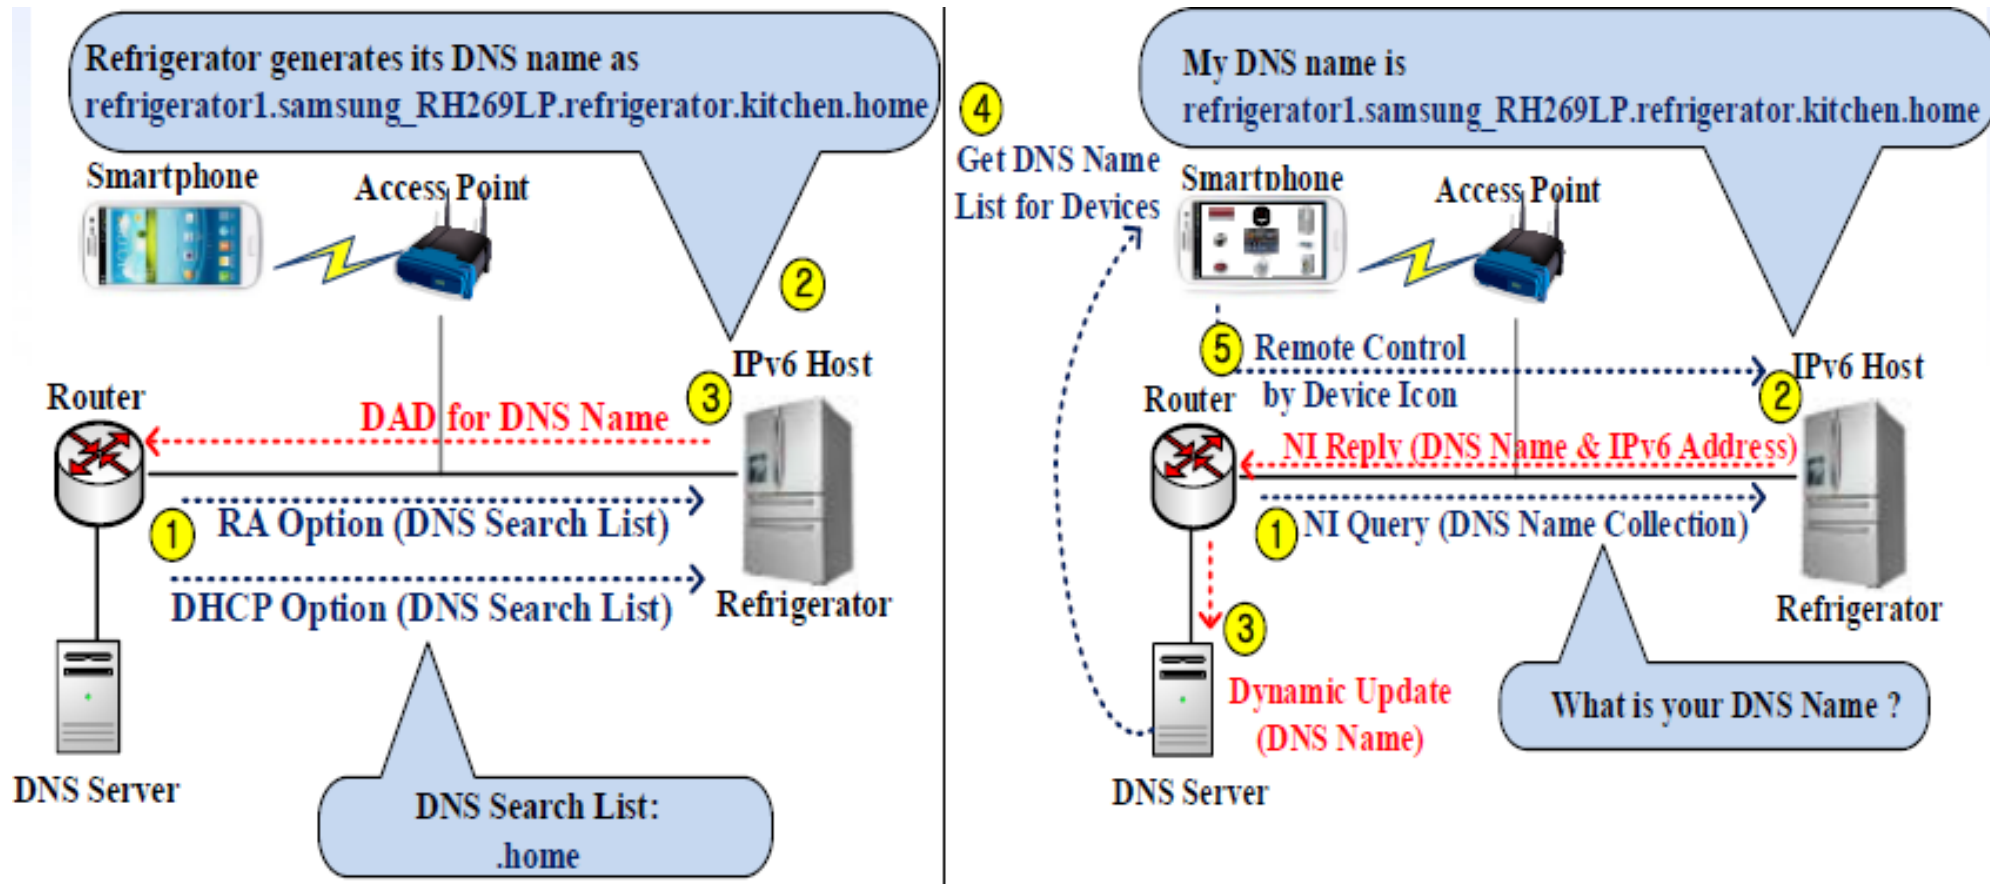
Refrigerator generates its DNS name as refrigerator1.samsung_RH269LP.refrigerator.kitchen.home

Smartphone

Access Point

2

IPv6 Host

Router

3

DAD for DNS Name

1

RA Option (DNS Search List)

DHCP Option (DNS Search List)

Refrigerator

DNS Server

DNS Search List: .home

4

Get DNS Name List for Devices

My DNS name is refrigerator1.samsung_RH269LP.refrigerator.kitchen.home

Smartphone

Access Point

5

Remote Control by Device Icon

IPv6 Host

Router

2

NI Reply (DNS Name & IPv6 Address)

1

NI Query (DNS Name Collection)

3

Refrigerator

Dynamic Update (DNS Name)

What is your DNS Name ?

DNS Server